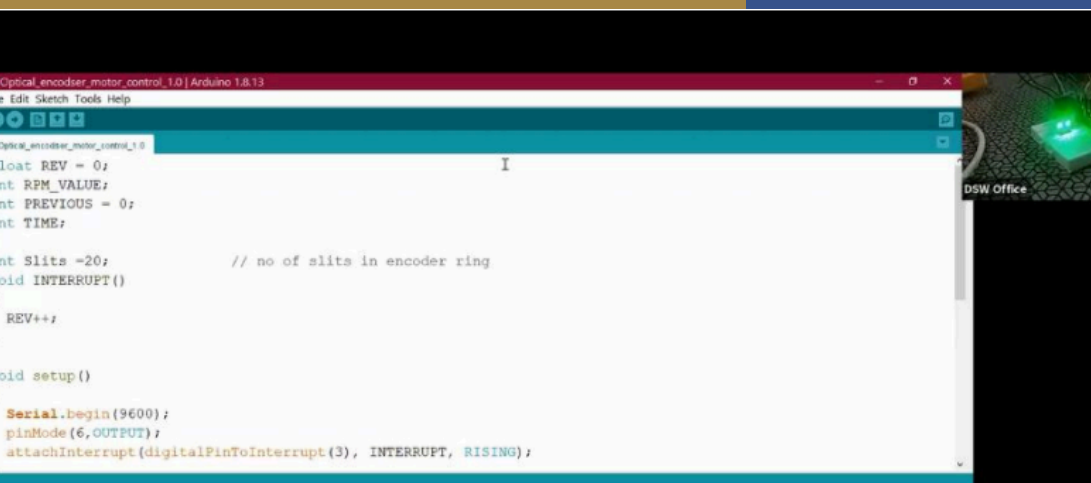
Optical_encodser_motor_control_1.0 | Arduino 1.8.13

e Edit Sketch Tools Help

Optical_encodser_motor_control_1.0

loat REV = 0;
nt RPM_VALUE;
nt PREVIOUS = 0;
nt TIME;

nt Slits =20;              // no of slits in encoder ring
oid INTERRUPT()

  REV++;

oid setup()

  Serial.begin(9600);
  pinMode(6,OUTPUT);
  attachInterrupt(digitalPinToInterrupt(3), INTERRUPT, RISING);

DSW Office